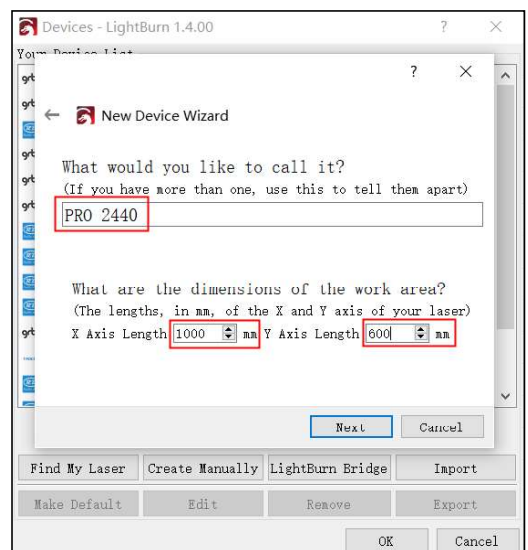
Devices - LightBurn 1.4.00

?

Your Device List

?

New Device Wizard

What would you like to call it?
(If you have more than one, use this to tell them apart)

PRO 2440

What are the dimensions of the work area?
(The lengths, in mm, of the X and Y axis of your laser)

X Axis Length 1000 mm Y Axis Length 600 mm

Next

Cancel

Find My Laser

Create Manually

LightBurn Bridge

Import

Make Default

Edit

Remove

Export

OK

Cancel